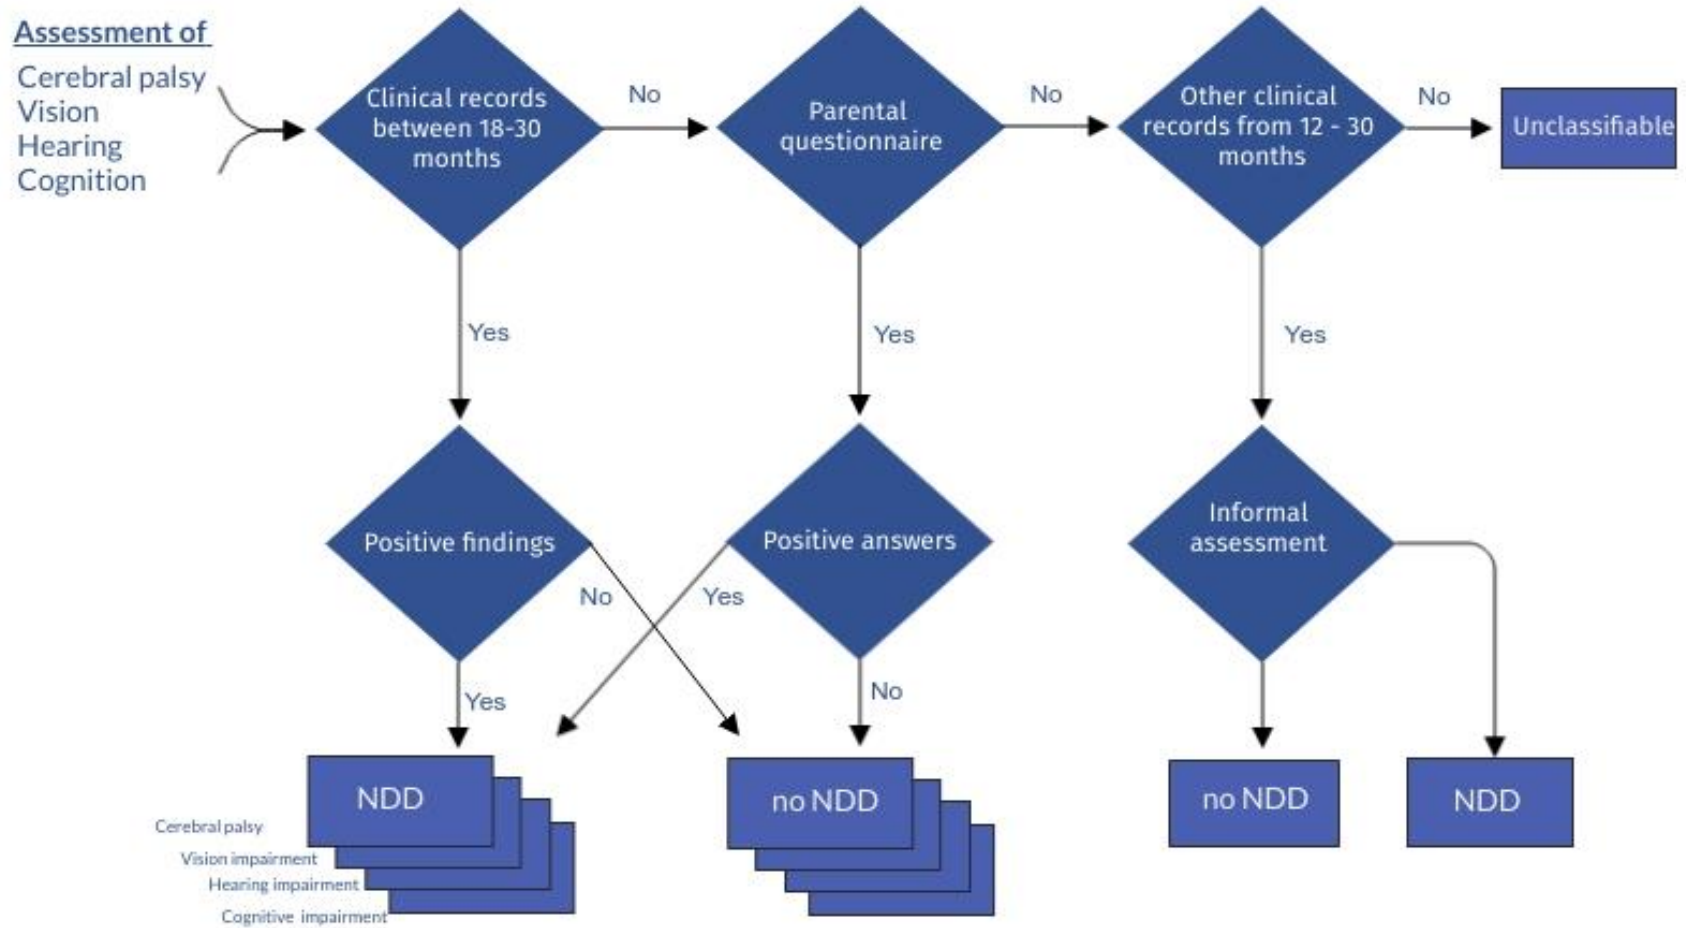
Assessment of

Cerebral palsy
Vision
Hearing
Cognition

Clinical records between 18-30 months

No

Parental questionnaire

No

Other clinical records from 12 - 30 months

No

Unclassifiable

Yes

Yes

Yes

Positive findings

No

Yes

Positive answers

Informal assessment

Yes

No

NDD

Cerebral palsy
Vision impairment
Hearing impairment
Cognitive impairment

no NDD

no NDD

NDD